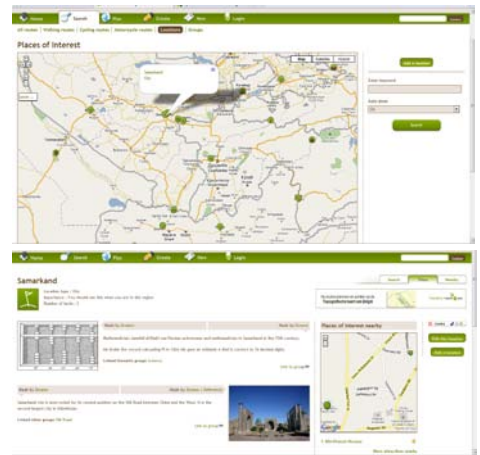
Home Search Plus Create New Login

All routes | Walking routes | Cycling routes | Motorcycle routes | Locations | Groups

Places of Interest

Samarkand

Map Satellite Hybrid

Add a location

Enter keyword

Sort show

Search

Home Search Plus Create New Login

Samarkand

Search

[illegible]

Read by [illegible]

Read by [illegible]

Places of interest nearby

Read by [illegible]

Read by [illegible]

Samarkand city is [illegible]

Google